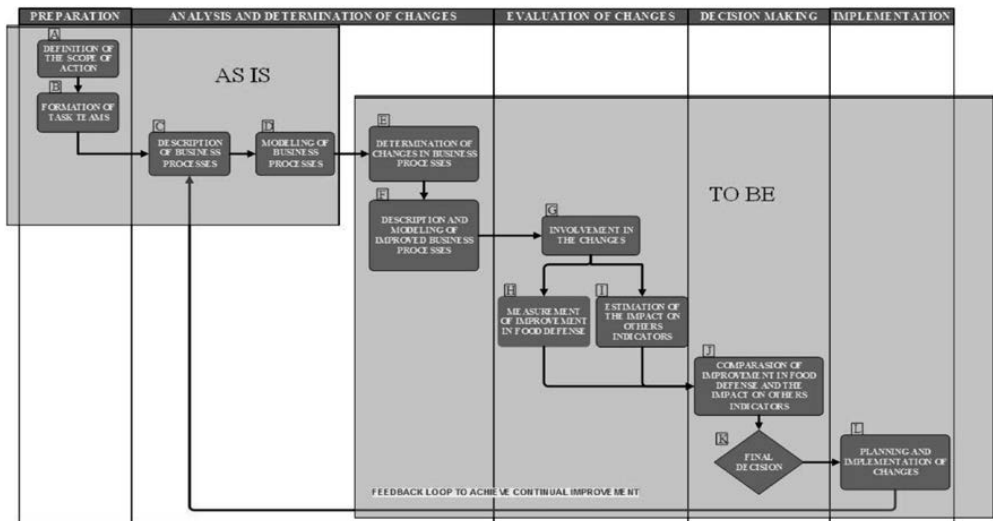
PREPARATION | ANALYSIS AND DETERMINATION OF CHANGES | EVALUATION OF CHANGES | DECISION MAKING | IMPLEMENTATION

AS IS

A
DEFINITION OF THE SCOPE OF ACTION

B
FORMATION OF TASK TEAMS

C
DESCRIPTION OF BUSINESS PROCESSES

D
MODELING OF BUSINESS PROCESSES

E
DETERMINATION OF CHANGES IN BUSINESS PROCESSES

F
DESCRIPTION AND MODELING OF IMPROVED BUSINESS PROCESSES

TO BE

G
INVOLVEMENT IN THE CHANGES

H
MEASUREMENT OF IMPROVEMENT IN FOOD DEFENSE

I
ESTIMATION OF THE IMPACT ON OTHERS INDICATORS

J
COMPARASION OF IMPROVEMENT IN FOOD DEFENSE AND THE IMPACT ON OTHERS INDICATORS

K
FINAL DECISION

L
PLANNING AND IMPLEMENTATION OF CHANGES

FEEDBACK LOOP TO ACHIEVE CONTINUAL IMPROVEMENT